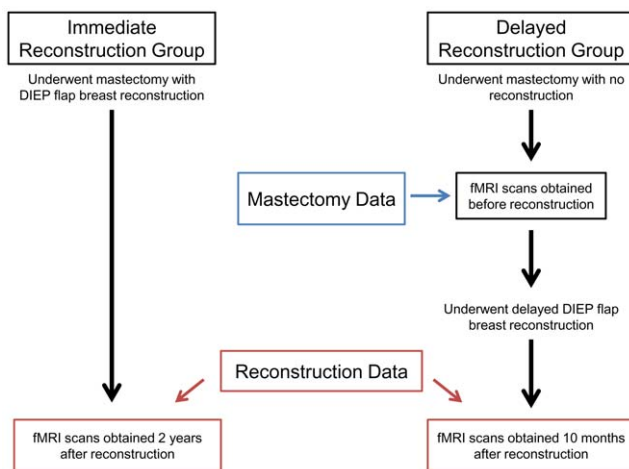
Immediate Reconstruction Group

Underwent mastectomy with DIEP flap breast reconstruction

Delayed Reconstruction Group

Underwent mastectomy with no reconstruction

Mastectomy Data

fMRI scans obtained before reconstruction

Underwent delayed DIEP flap breast reconstruction

Reconstruction Data

fMRI scans obtained 2 years after reconstruction

fMRI scans obtained 10 months after reconstruction